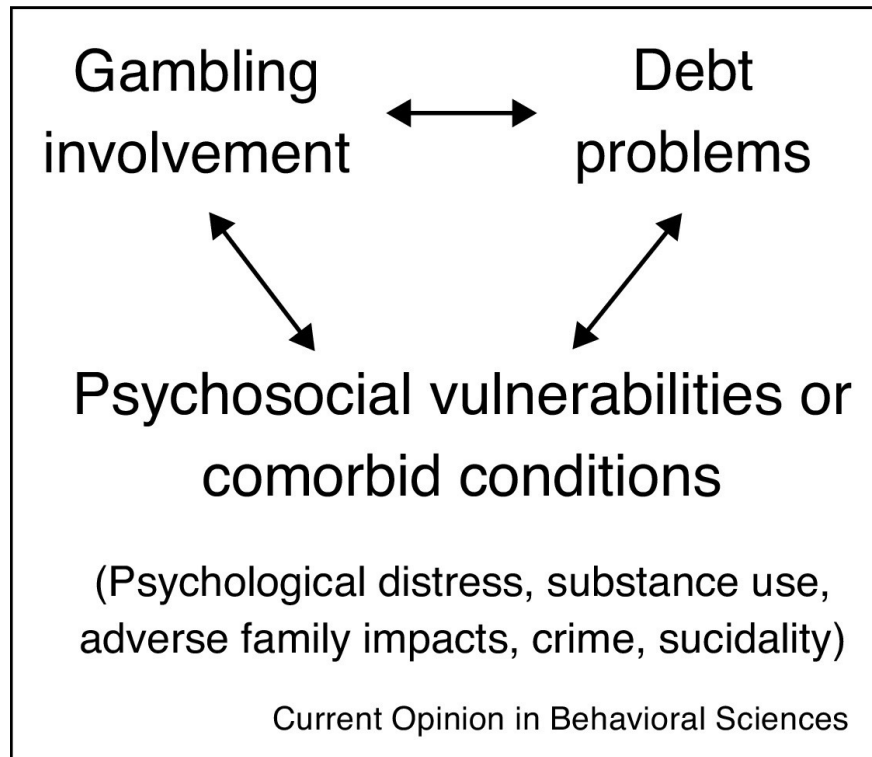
Gambling involvement

Debt problems

Psychosocial vulnerabilities or comorbid conditions

(Psychological distress, substance use, adverse family impacts, crime, sucidality)

Current Opinion in Behavioral Sciences